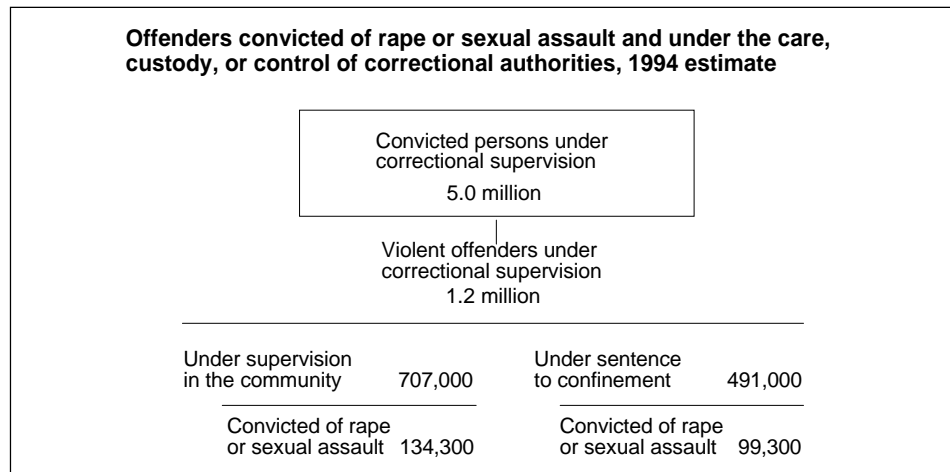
Offenders convicted of rape or sexual assault and under the care, custody, or control of correctional authorities, 1994 estimate

Convicted persons under correctional supervision
5.0 million

Violent offenders under correctional supervision
1.2 million

Under supervision in the community 707,000

Convicted of rape or sexual assault 134,300

Under sentence to confinement 491,000

Convicted of rape or sexual assault 99,300